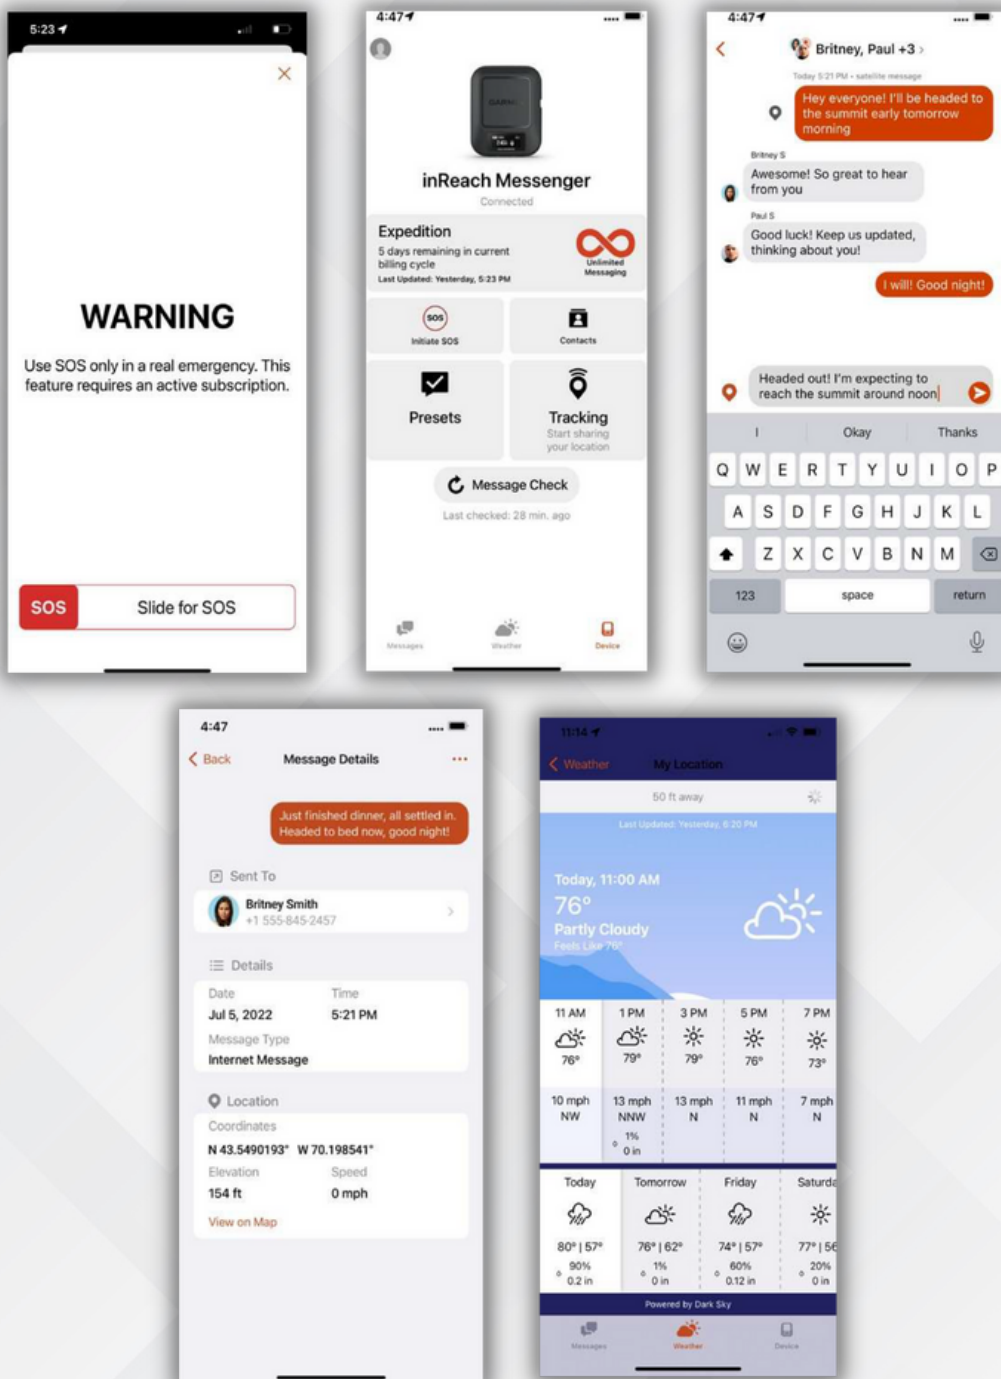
5:23

WARNING

Use SOS only in a real emergency. This feature requires an active subscription.

SOS Slide for SOS

4:47

inReach Messenger
Connected

Expedition
5 days remaining in current billing cycle
Last Updated: Yesterday, 5:23 PM
Unlimited Messaging

SOS
Initiate SOS

Contacts

Presets

Tracking
Start sharing your location

Message Check
Last checked: 28 min. ago

Messages Weather Device

4:47

Britney, Paul +3

Today 5:21 PM • satellite message

Hey everyone! I'll be headed to the summit early tomorrow morning

Britney S
Awesome! So great to hear from you

Paul S
Good luck! Keep us updated, thinking about you!

I will! Good night!

Headed out! I'm expecting to reach the summit around noon

I Okay Thanks
Q W E R T Y U I O P
A S D F G H J K L
Z X C V B N M
123 space return

4:47

Back Message Details

Just finished dinner, all settled in. Headed to bed now, good night!

Sent To
Britney Smith
+1 555-845-2457

Details
Date Time
Jul 5, 2022 5:21 PM
Message Type
Internet Message

Location
Coordinates
N 43.5490193° W 70.198541°
Elevation Speed
154 ft 0 mph
View on Map

11:14

Weather My Location

50 ft away

Last Updated: Yesterday, 6:20 PM

Today, 11:00 AM
76°
Partly Cloudy
Feels Like 76°

| 11 AM | 1 PM | 3 PM | 5 PM | 7 PM |
|---|---|---|---|---|
| 76° | 79° | 79° | 76° | 73° |
| 10 mph NW | 13 mph NNW | 13 mph N | 11 mph N | 7 mph N |
| | 1% 0 in | | | |

| Today | Tomorrow | Friday | Saturda |
|---|---|---|---|
| 80° \| 57° | 76° \| 62° | 74° \| 57° | 77° \| 56 |
| 90% 0.2 in | 1% 0 in | 60% 0.12 in | 20% 0 in |

Powered by Dark Sky

Messages Weather Device